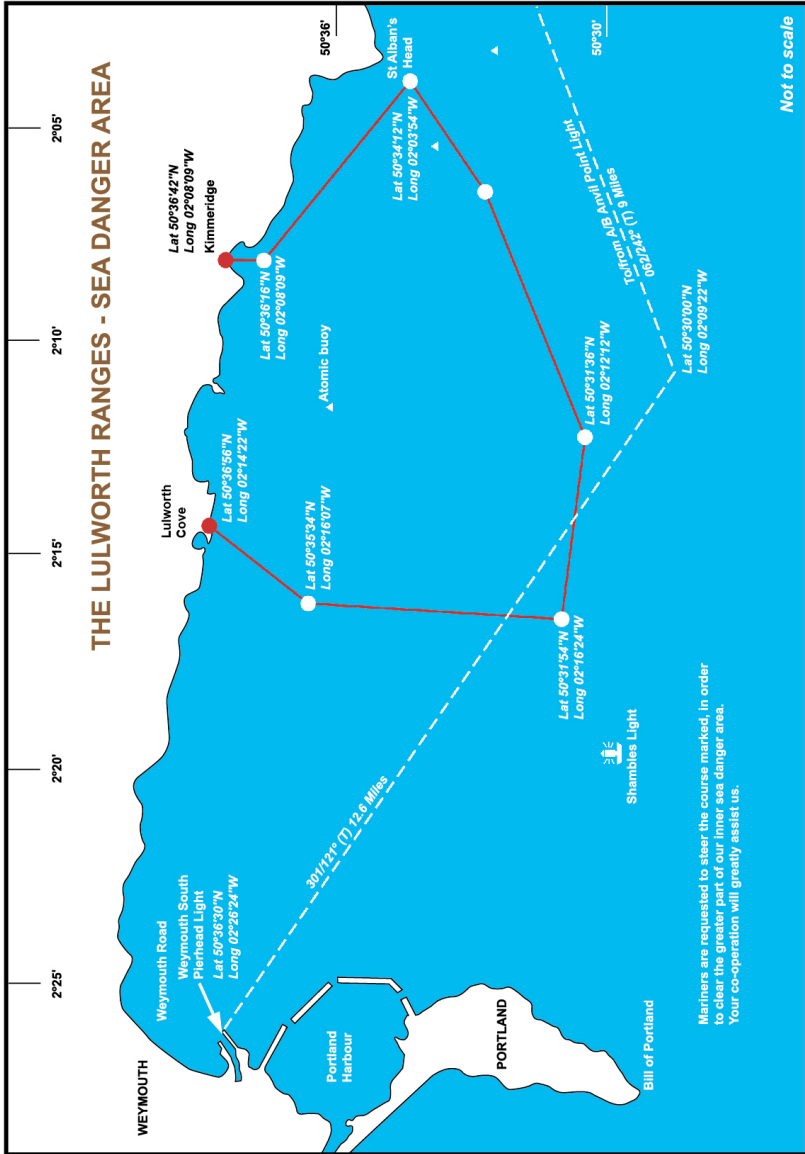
THE LULWORTH RANGES - SEA DANGER AREA

Not to scale

50°36'

50°30'

2°05'

2°10'

2°15'

2°20'

2°25'

St Alban's Head

Lat 50°34'12"N
Long 02°03'54"W

Kimmeridge

Lat 50°36'42"N
Long 02°08'09"W

Lat 50°36'16"N
Long 02°08'09"W

To/from A/B Anvil Point Light
062/242° (T) 9 Miles

Lat 50°30'00"N
Long 02°09'22"W

Lat 50°31'36"N
Long 02°12'12"W

Atomic buoy

Lulworth Cove

Lat 50°36'56"N
Long 02°14'22"W

Lat 50°35'34"N
Long 02°16'07"W

Lat 50°31'54"N
Long 02°16'24"W

Shambles Light

301/121° (T) 12.6 Miles

Weymouth Road

Weymouth South Pierhead Light
Lat 50°36'30"N
Long 02°26'24"W

WEYMOUTH

Portland Harbour

PORTLAND

Bill of Portland

Mariners are requested to steer the course marked, in order to clear the greater part of our inner sea danger area. Your co-operation will greatly assist us.